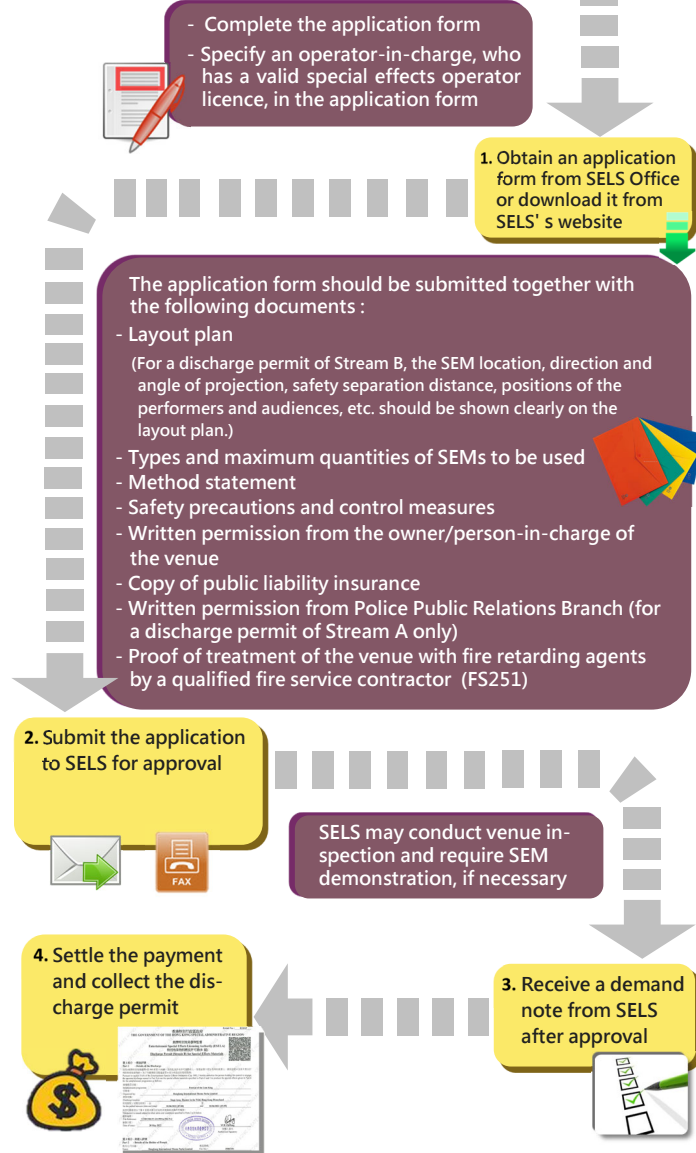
- Complete the application form
- Specify an operator-in-charge, who has a valid special effects operator licence, in the application form

1. Obtain an application form from SELS Office or download it from SELS' s website

The application form should be submitted together with the following documents :
- Layout plan
(For a discharge permit of Stream B, the SEM location, direction and angle of projection, safety separation distance, positions of the performers and audiences, etc. should be shown clearly on the layout plan.)
- Types and maximum quantities of SEMs to be used
- Method statement
- Safety precautions and control measures
- Written permission from the owner/person-in-charge of the venue
- Copy of public liability insurance
- Written permission from Police Public Relations Branch (for a discharge permit of Stream A only)
- Proof of treatment of the venue with fire retarding agents by a qualified fire service contractor (FS251)

2. Submit the application to SELS for approval

FAX

SELS may conduct venue inspection and require SEM demonstration, if necessary

4. Settle the payment and collect the discharge permit

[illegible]

3. Receive a demand note from SELS after approval